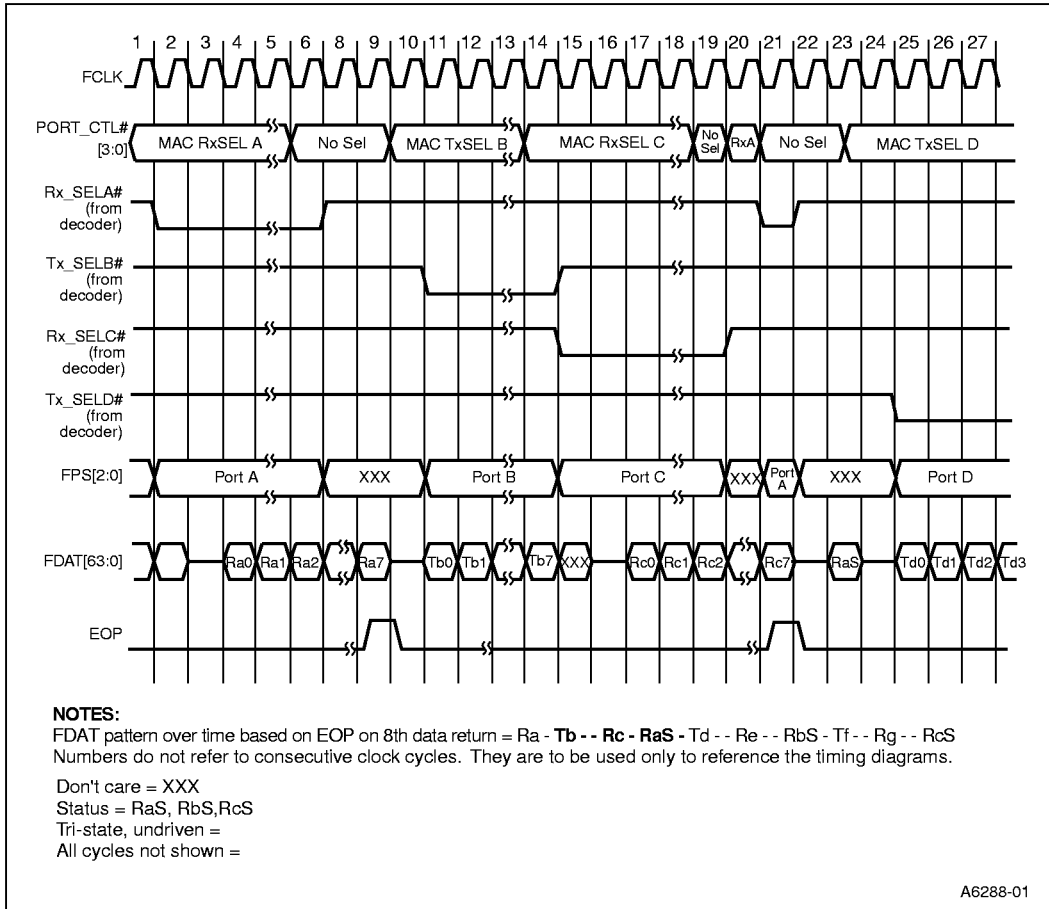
1 2 3 4 5 6 8 9 10 11 12 13 14 15 16 17 18 19 20 21 22 23 24 25 26 27

FCLK

PORT_CTL# [3:0]
MAC RxSEL A
No Sel
MAC TxSEL B
MAC RxSEL C
No Sel
RxA
No Sel
MAC TxSEL D

Rx_SELA# (from decoder)

Tx_SELB# (from decoder)

Rx_SELC# (from decoder)

Tx_SELD# (from decoder)

FPS[2:0]
Port A
XXX
Port B
Port C
XXX
Port A
XXX
Port D

FDAT[63:0]
Ra0 Ra1 Ra2 Ra7 Tb0 Tb1 Tb7 XXX Rc0 Rc1 Rc2 Rc7 RaS Td0 Td1 Td2 Td3

EOP

NOTES:
FDAT pattern over time based on EOP on 8th data return = Ra - **Tb - - Rc - RaS -** Td - - Re - - RbS - Tf - - Rg - - RcS
Numbers do not refer to consecutive clock cycles. They are to be used only to reference the timing diagrams.

Don't care = XXX
Status = RaS, RbS,RcS
Tri-state, undriven =
All cycles not shown =

A6288-01